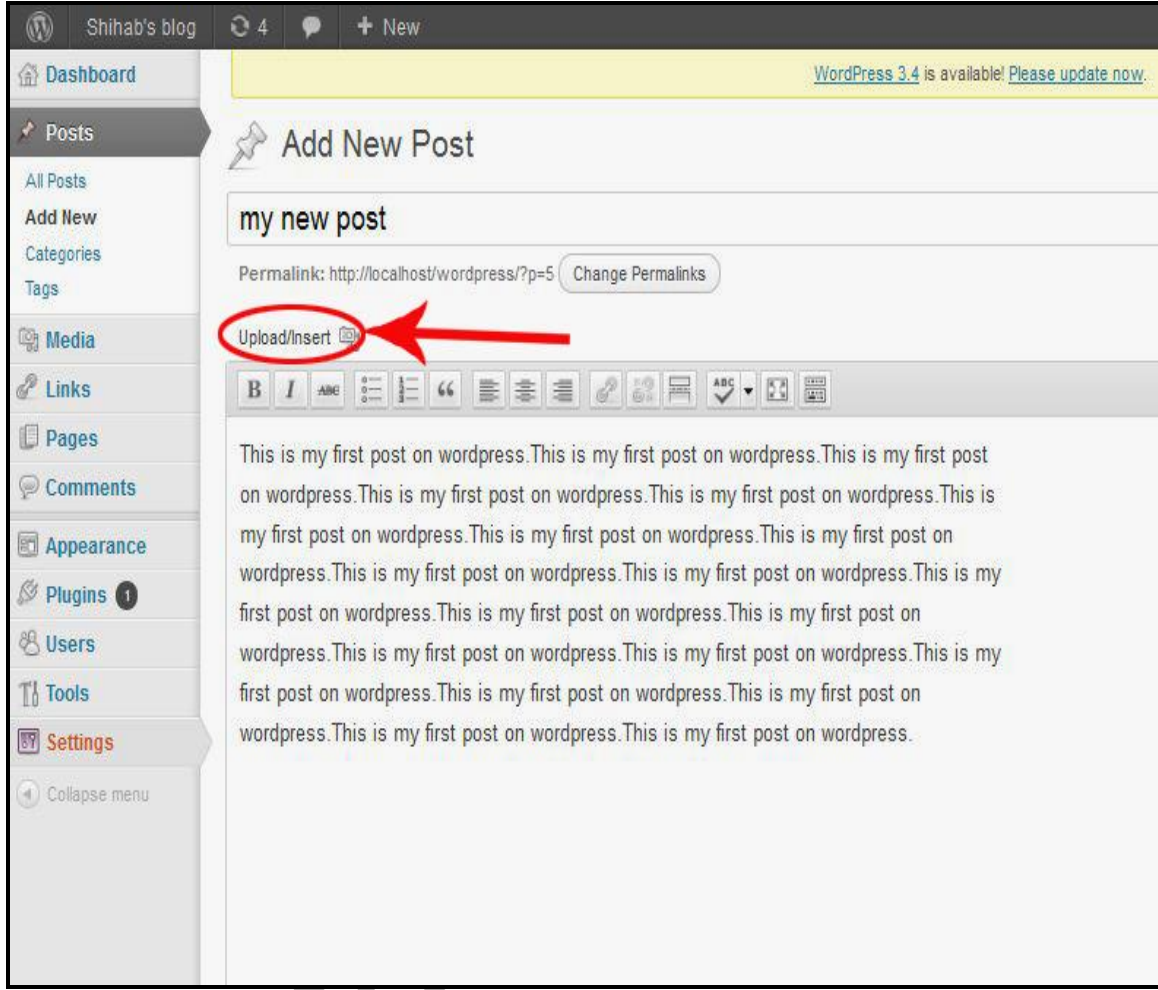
Shihab's blog 4 + New

Dashboard

Posts

All Posts
Add New
Categories
Tags

Media

Links

Pages

Comments

Appearance

Plugins 1

Users

Tools

Settings

Collapse menu

WordPress 3.4 is available! Please update now.

Add New Post

my new post

Permalink: http://localhost/wordpress/?p=5 Change Permalinks

Upload/Insert

B I ABC ABC

This is my first post on wordpress.This is my first post on wordpress.This is my first post on wordpress.This is my first post on wordpress.This is my first post on wordpress.This is my first post on wordpress.This is my first post on wordpress.This is my first post on wordpress.This is my first post on wordpress.This is my first post on wordpress.This is my first post on wordpress.This is my first post on wordpress.This is my first post on wordpress.This is my first post on wordpress.This is my first post on wordpress.This is my first post on wordpress.This is my first post on wordpress.This is my first post on wordpress.This is my first post on wordpress.